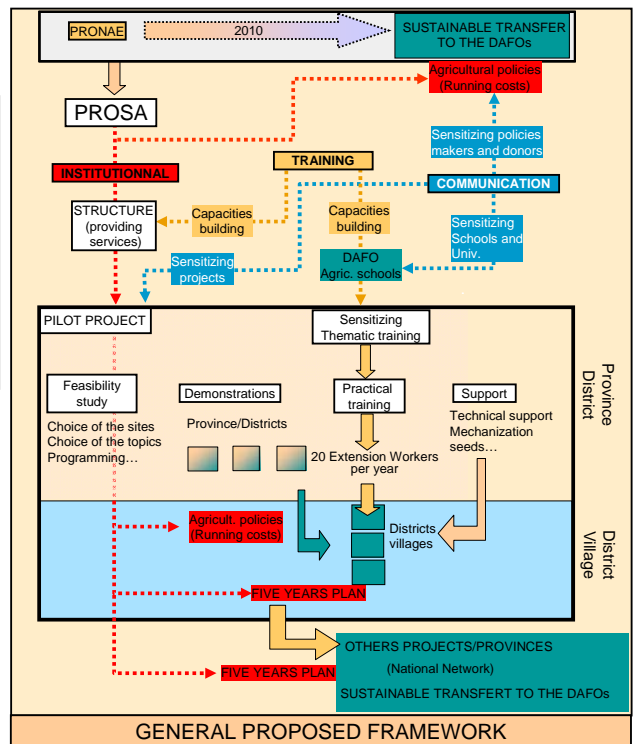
PRONAE

2010

SUSTAINABLE TRANSFER TO THE DAFOs

PROSA

Agricultural policies (Running costs)

Sensitizing policies makers and donors

INSTITUTIONNAL

TRAINING

COMMUNICATION

STRUCTURE (providing services)

Capacities building

Capacities building

Sensitizing Schools and Univ.

Sensitizing projects

DAFO Agric. schools

PILOT PROJECT

Sensitizing Thematic training

Province District

Feasibility study

Demonstrations

Practical training

Support

Choice of the sites
Choice of the topics
Programming…

Province/Districts

Technical support
Mechanization
seeds…

20 Extension Workers per year

Agricult. policies (Running costs)

Districts villages

District Village

FIVE YEARS PLAN

OTHERS PROJECTS/PROVINCES

(National Network)

SUSTAINABLE TRANSFERT TO THE DAFOs

FIVE YEARS PLAN

GENERAL PROPOSED FRAMEWORK